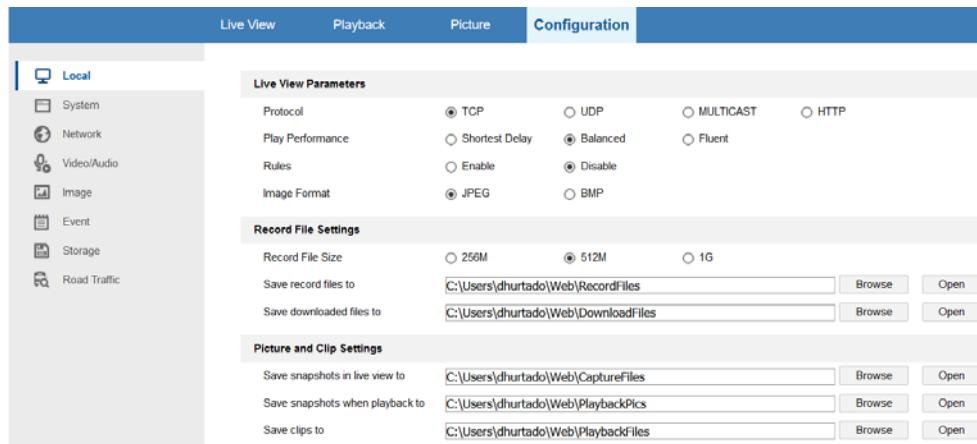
Live View Playback Picture Configuration

Local
System
Network
Video/Audio
Image
Event
Storage
Road Traffic

Live View Parameters

Protocol TCP UDP MULTICAST HTTP
Play Performance Shortest Delay Balanced Fluent
Rules Enable Disable
Image Format JPEG BMP

Record File Settings

Record File Size 256M 512M 1G
Save record files to C:\Users\dhurtado\Web\RecordFiles Browse Open
Save downloaded files to C:\Users\dhurtado\Web\DownloadFiles Browse Open

Picture and Clip Settings

Save snapshots in live view to C:\Users\dhurtado\Web\CaptureFiles Browse Open
Save snapshots when playback to C:\Users\dhurtado\Web\PlaybackPics Browse Open
Save clips to C:\Users\dhurtado\Web\PlaybackFiles Browse Open